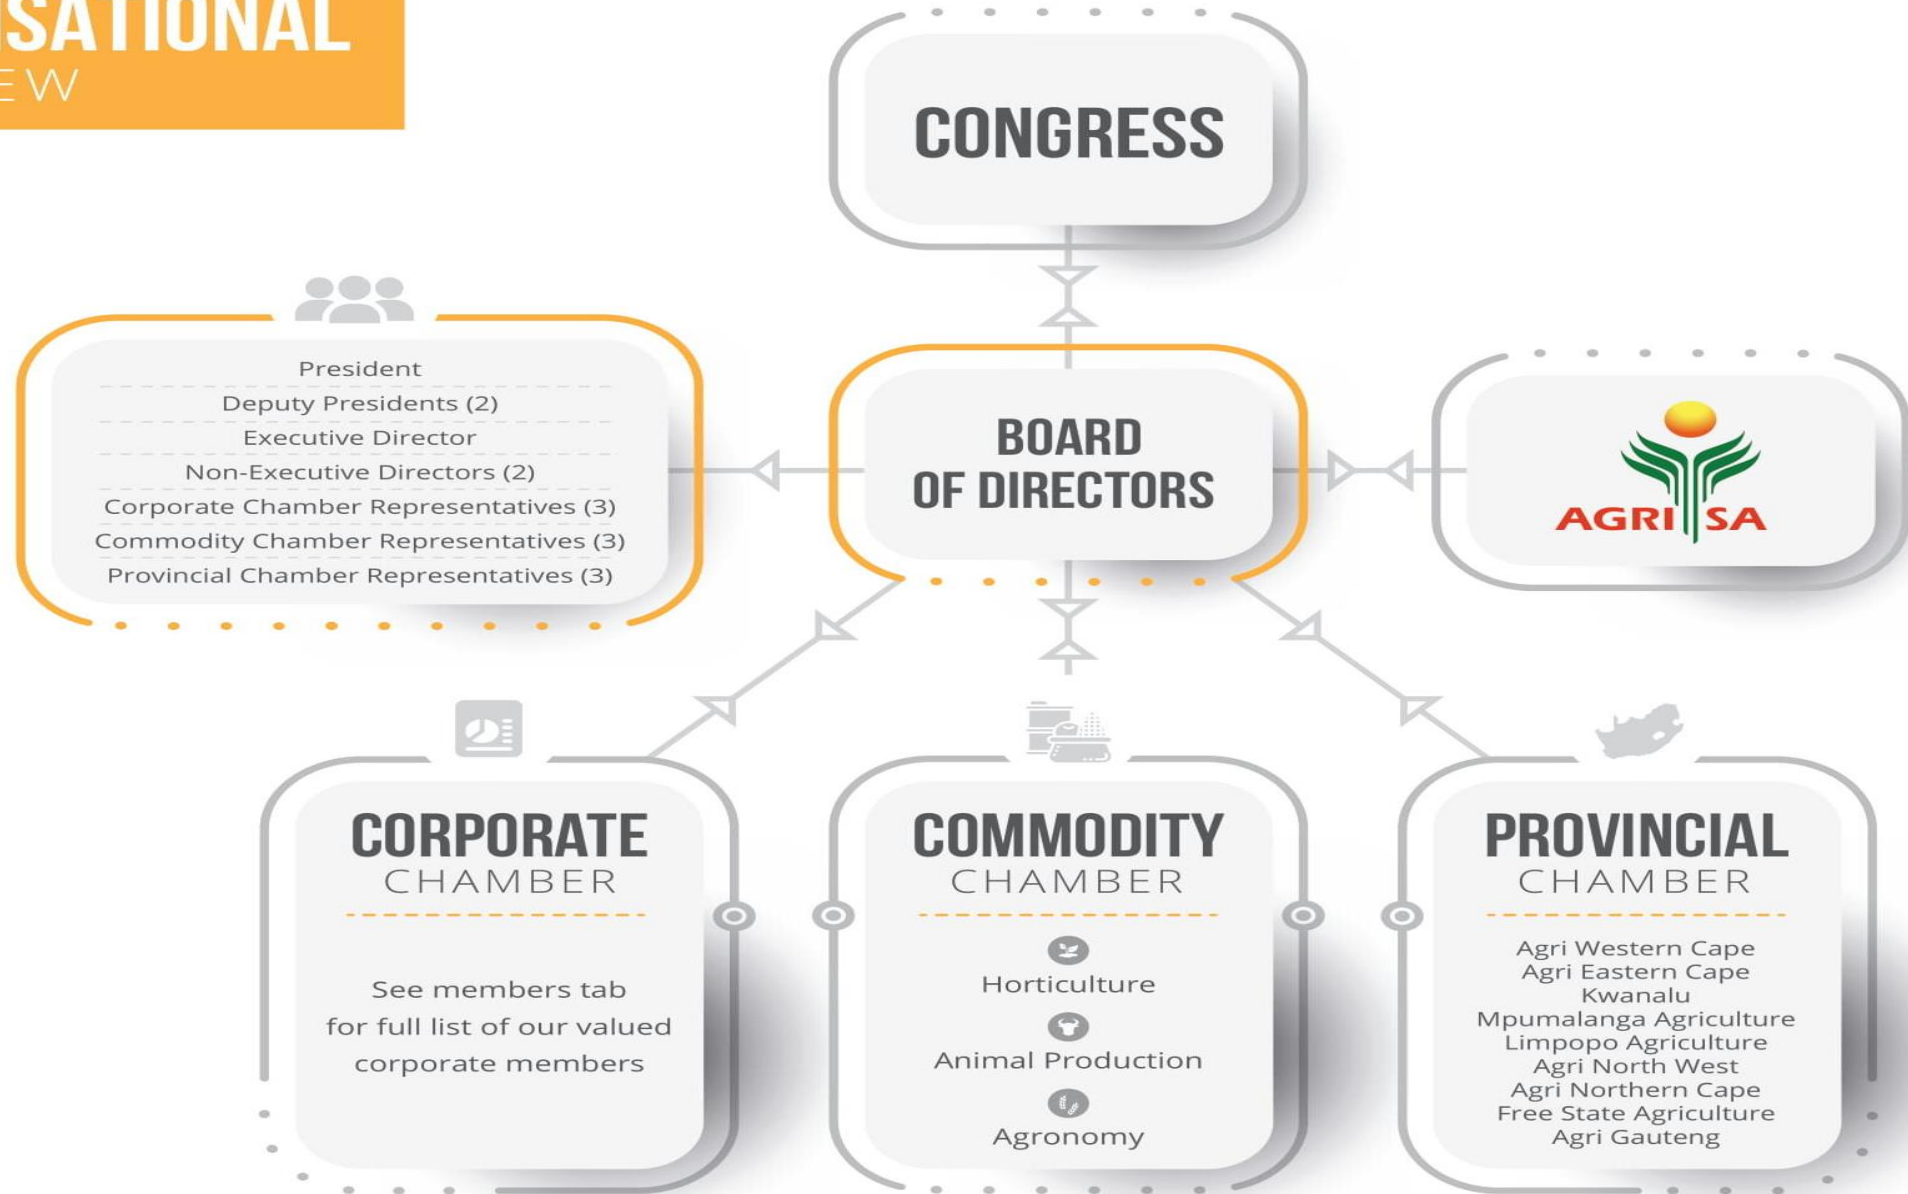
SATIONAL
EW

CONGRESS

President
Deputy Presidents (2)
Executive Director
Non-Executive Directors (2)
Corporate Chamber Representatives (3)
Commodity Chamber Representatives (3)
Provincial Chamber Representatives (3)

BOARD OF DIRECTORS

AGRI SA

CORPORATE CHAMBER

See members tab for full list of our valued corporate members

COMMODITY CHAMBER

Horticulture
Animal Production
Agronomy

PROVINCIAL CHAMBER

Agri Western Cape
Agri Eastern Cape
Kwanalu
Mpumalanga Agriculture
Limpopo Agriculture
Agri North West
Agri Northern Cape
Free State Agriculture
Agri Gauteng